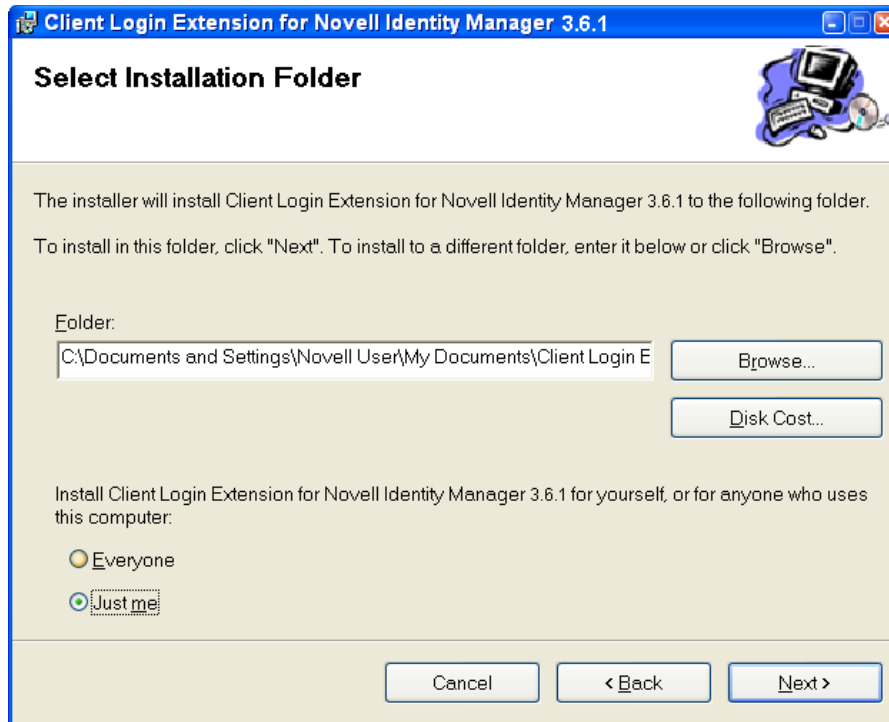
Client Login Extension for Novell Identity Manager 3.6.1

Select Installation Folder

The installer will install Client Login Extension for Novell Identity Manager 3.6.1 to the following folder.

To install in this folder, click "Next". To install to a different folder, enter it below or click "Browse".

Folder:

C:\Documents and Settings\Novell User\My Documents\Client Login E

Browse...

Disk Cost...

Install Client Login Extension for Novell Identity Manager 3.6.1 for yourself, or for anyone who uses this computer:

Everyone

Just me

Cancel

< Back

Next >